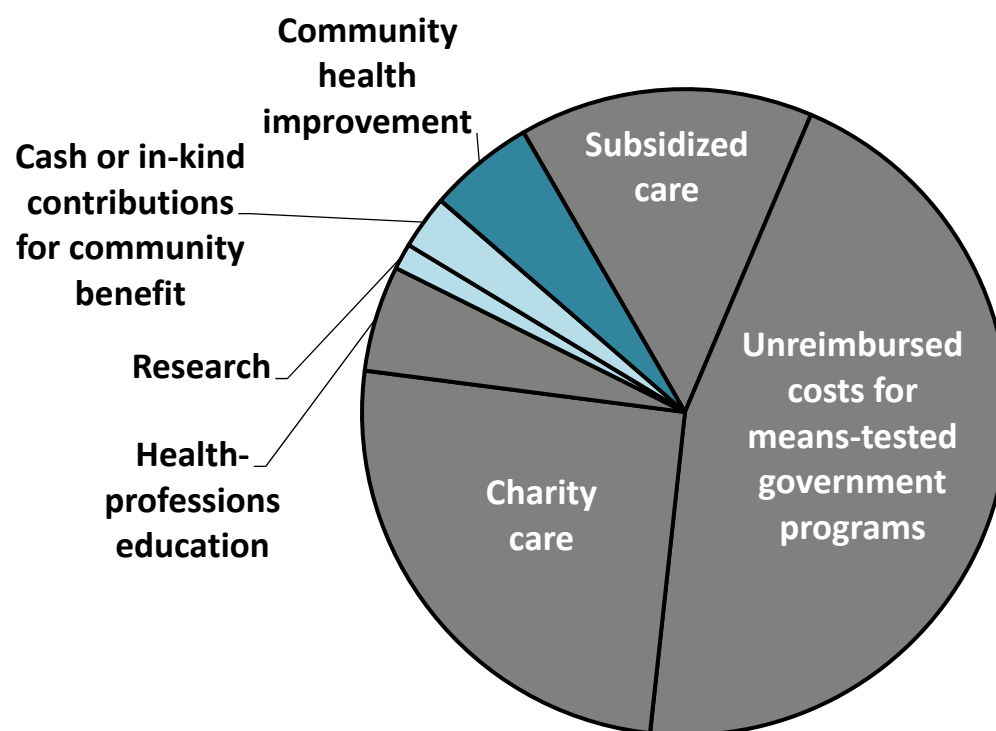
Community health improvement

Cash or in-kind contributions for community benefit

Research

Health-professions education

Subsidized care

Unreimbursed costs for means-tested government programs

Charity care